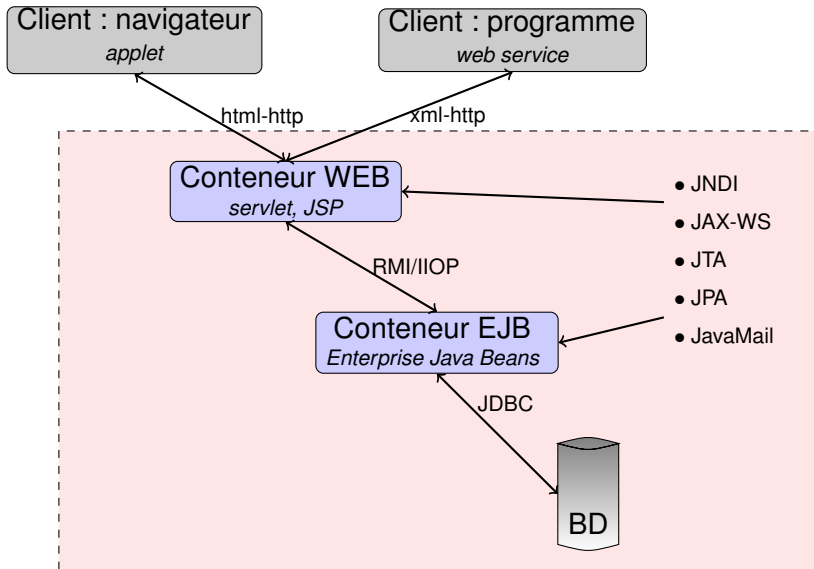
Client : navigateur
*applet*

Client : programme
*web service*

html-http

xml-http

Conteneur WEB
*servlet, JSP*

• JNDI
• JAX-WS
• JTA
• JPA
• JavaMail

RMI/IIOP

Conteneur EJB
*Enterprise Java Beans*

JDBC

BD